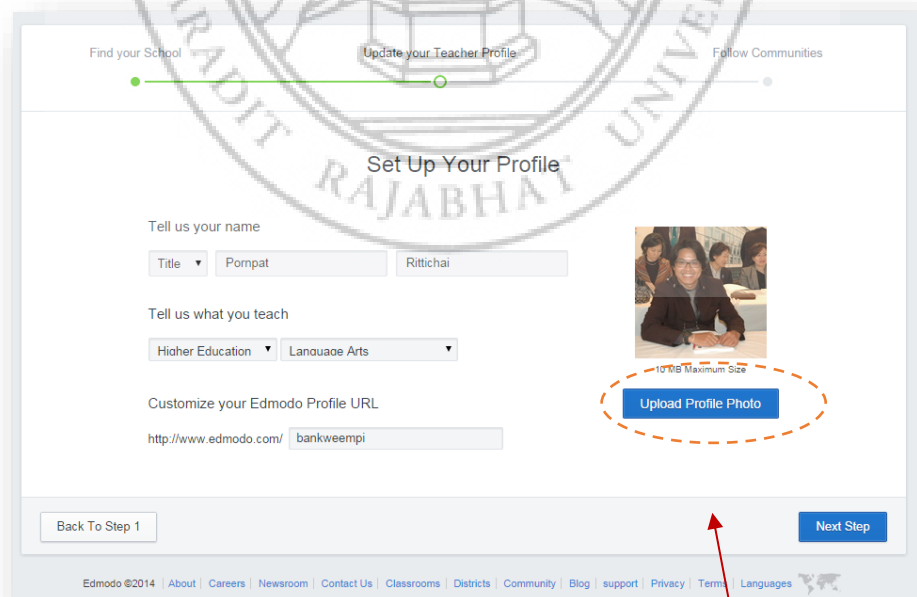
Find your School

Update your Teacher Profile

Follow Communities

Set Up Your Profile

Tell us your name

Title ▾ | Pornpat | Rittichai

Tell us what you teach

Higher Education ▾ | Language Arts ▾

Customize your Edmodo Profile URL

http://www.edmodo.com/ bankweempi

10 MB Maximum Size

Upload Profile Photo

Back To Step 1

Next Step

Edmodo ©2014 | About | Careers | Newsroom | Contact Us | Classrooms | Districts | Community | Blog | support | Privacy | Terms | Languages

RAJABHAT UNIVE